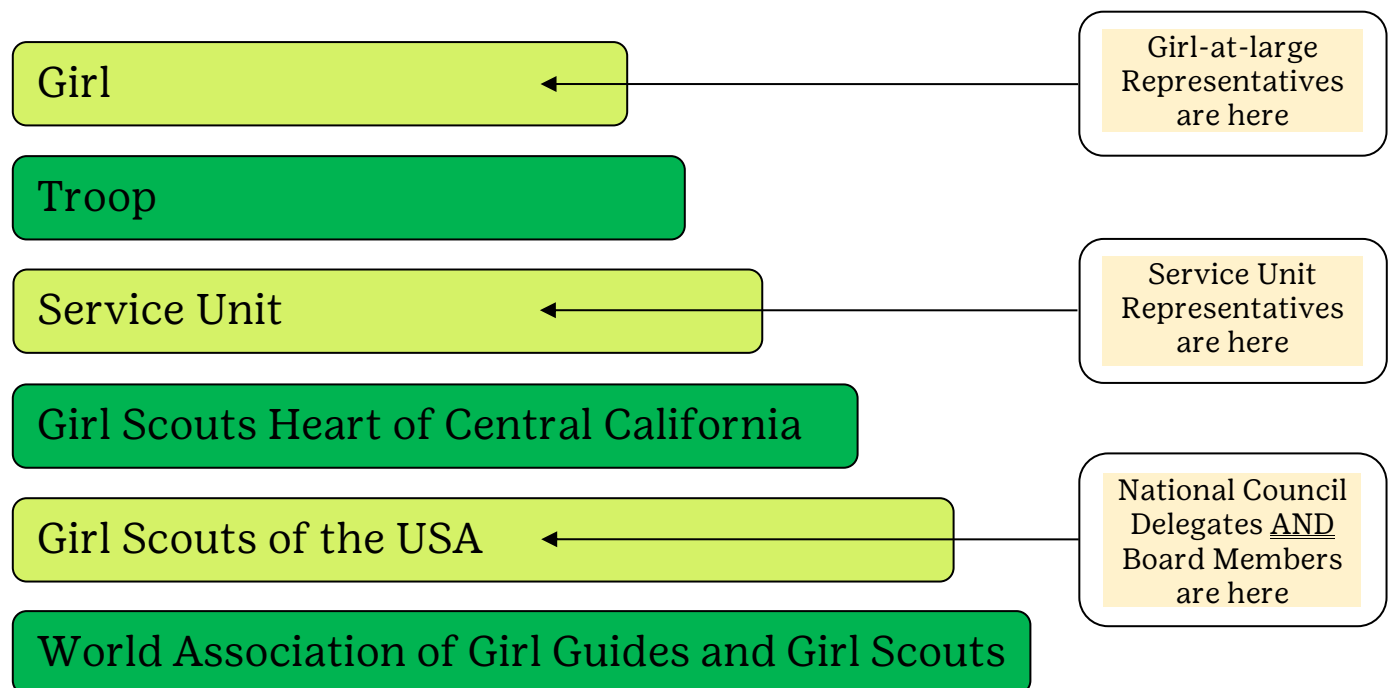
Girl

Girl-at-large Representatives are here

Troop

Service Unit

Service Unit Representatives are here

Girl Scouts Heart of Central California

Girl Scouts of the USA

National Council Delegates AND Board Members are here

World Association of Girl Guides and Girl Scouts